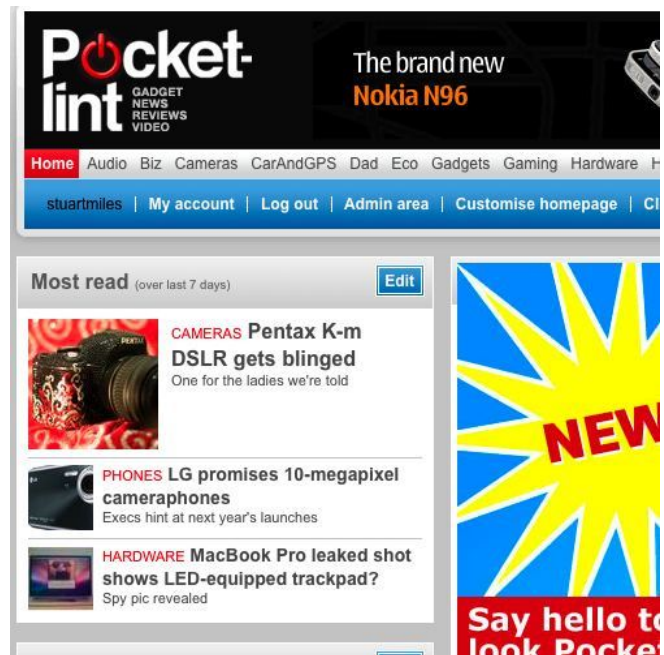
Pocket-lint GADGET NEWS REVIEWS VIDEO

The brand new Nokia N96

Home Audio Biz Cameras CarAndGPS Dad Eco Gadgets Gaming Hardware H

stuartmiles | My account | Log out | Admin area | Customise homepage | Cl

Most read (over last 7 days) Edit

CAMERAS Pentax K-m DSLR gets blinged
One for the ladies we're told

PHONES LG promises 10-megapixel cameraphones
Execs hint at next year's launches

HARDWARE MacBook Pro leaked shot shows LED-equipped trackpad?
Spy pic revealed

NEW

Say hello to look Pocket